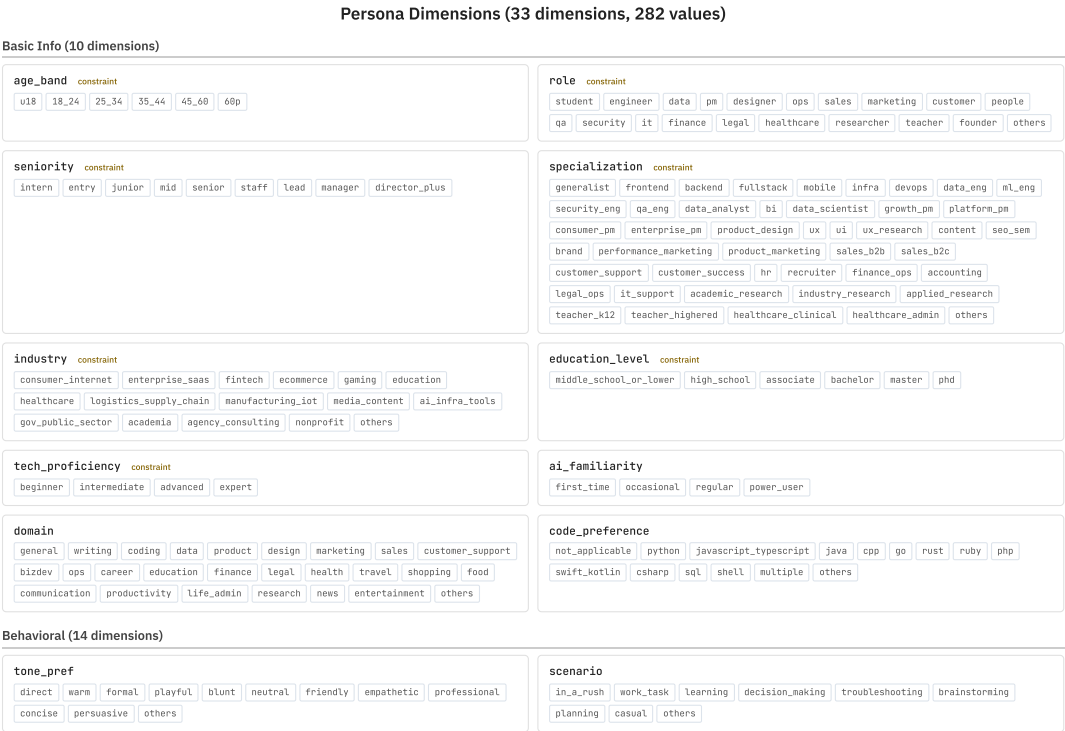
Persona Dimensions (33 dimensions, 282 values)

Basic Info (10 dimensions)

age_band constraint
u18 18_24 25_34 35_44 45_60 60p

role constraint
student engineer data pm designer ops sales marketing customer people qa security it finance legal healthcare researcher teacher founder others

seniority constraint
intern entry junior mid senior staff lead manager director_plus

specialization constraint
generalist frontend backend fullstack mobile infra devops data_eng ml_eng security_eng qa_eng data_analyst bi data_scientist growth_pm platform_pm consumer_pm enterprise_pm product_design ux ui ux_research content seo_sem brand performance_marketing product_marketing sales_b2b sales_b2c customer_support customer_success hr recruiter finance_ops accounting legal_ops it_support academic_research industry_research applied_research teacher_k12 teacher_highered healthcare_clinical healthcare_admin others

industry constraint
consumer_internet enterprise_saas fintech ecommerce gaming education healthcare logistics_supply_chain manufacturing_iot media_content ai_infra_tools gov_public_sector academia agency_consulting nonprofit others

education_level constraint
middle_school_or_lower high_school associate bachelor master phd

tech_proficiency constraint
beginner intermediate advanced expert

ai_familiarity
first_time occasional regular power_user

domain
general writing coding data product design marketing sales customer_support bizdev ops career education finance legal health travel shopping food communication productivity life_admin research news entertainment others

code_preference
not_applicable python javascript_typescript java cpp go rust ruby php swift_kotlin csharp sql shell multiple others

Behavioral (14 dimensions)

tone_pref
direct warm formal playful blunt neutral friendly empathetic professional concise persuasive others

scenario
in_a_rush work_task learning decision_making troubleshooting brainstorming planning casual others